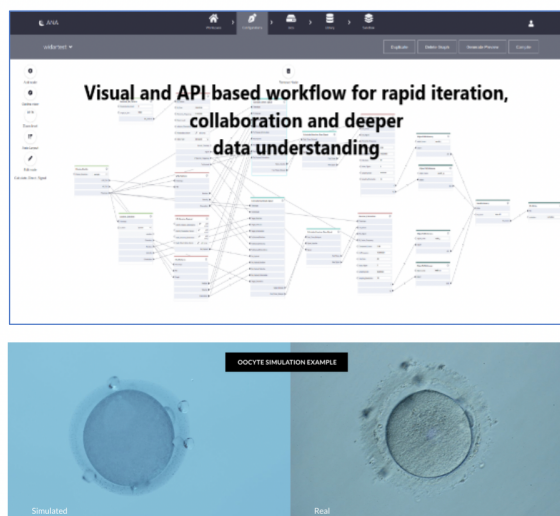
ANA

Workspace
Configuration
Run
Inspect
Update

untitled ▾

Duplicate
Delete Graph
Generate Process
Execute

Visual and API based workflow for rapid iteration, collaboration and deeper data understanding

OOCYTE SIMULATION EXAMPLE

Simulated

Real